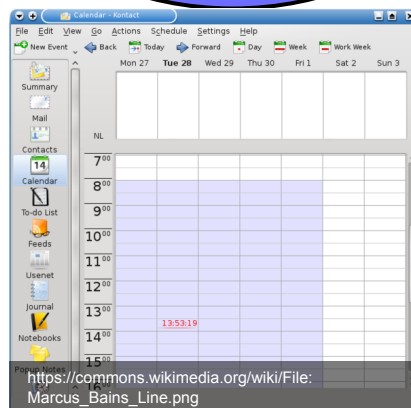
Calendar - Kontact

File Edit View Go Actions Schedule Settings Help

New Event Back Today Forward Day Week Work Week

Mon 27 Tue 28 Wed 29 Thu 30 Fri 1 Sat 2 Sun 3

Summary

Mail

NL

Contacts

14

Calendar

To-do List

Feeds

Usenet

Journal

Notebooks

Popup Notes

$7^{00}$

$8^{00}$

$9^{00}$

$10^{00}$

$11^{00}$

$12^{00}$

$13^{00}$

13:53:19

$14^{00}$

$15^{00}$

$16^{00}$

https://commons.wikimedia.org/wiki/File:Marcus_Bains_Line.png